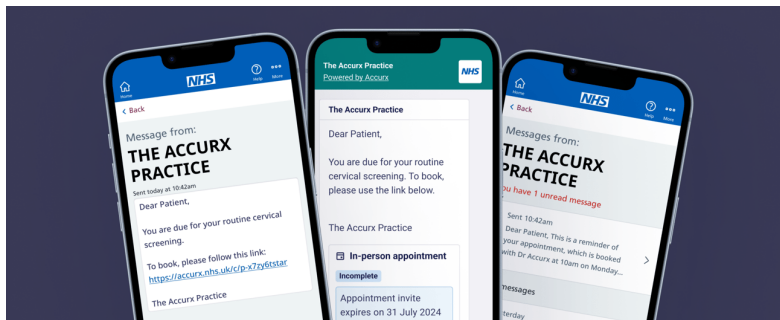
Home
NHS
Help
More
< Back
Message from:
THE ACCURX PRACTICE
Sent today at 10:42am
Dear Patient,

You are due for your routine cervical screening.

To book, please follow this link:
https://accurx.nhs.uk/c/p-x7zy6tstar

The Accurx Practice

The Accurx Practice
Powered by Accurx
NHS
The Accurx Practice
Dear Patient,

You are due for your routine cervical screening. To book, please use the link below.

The Accurx Practice

In-person appointment
Incomplete
Appointment invite expires on 31 July 2024

Home
NHS
Help
More
< Back
Messages from:
THE ACCURX PRACTICE
You have 1 unread message
Sent 10:42am
Dear Patient, This is a reminder of your appointment, which is booked with Dr Accurx at 10am on Monday...
messages
terday